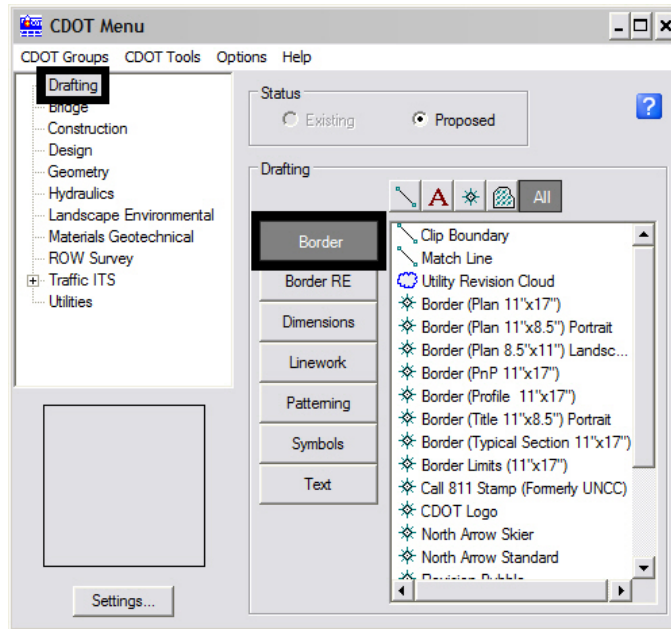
CDOT Menu

CDOT Groups CDOT Tools Options Help

Drafting
Bridge
Construction
Design
Geometry
Hydraulics
Landscape Environmental
Materials Geotechnical
ROW Survey
Traffic ITS
Utilities

Status
Existing
Proposed

?

Drafting

A
All

Border
Border RE
Dimensions
Linework
Patterning
Symbols
Text

Clip Boundary
Match Line
Utility Revision Cloud
Border (Plan 11"x17")
Border (Plan 11"x8.5") Portrait
Border (Plan 8.5"x11") Landsc...
Border (PnP 11"x17")
Border (Profile 11"x17")
Border (Title 11"x8.5") Portrait
Border (Typical Section 11"x17")
Border Limits (11"x17")
Call 811 Stamp (Formerly UNCC)
CDOT Logo
North Arrow Skier
North Arrow Standard
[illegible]

Settings...